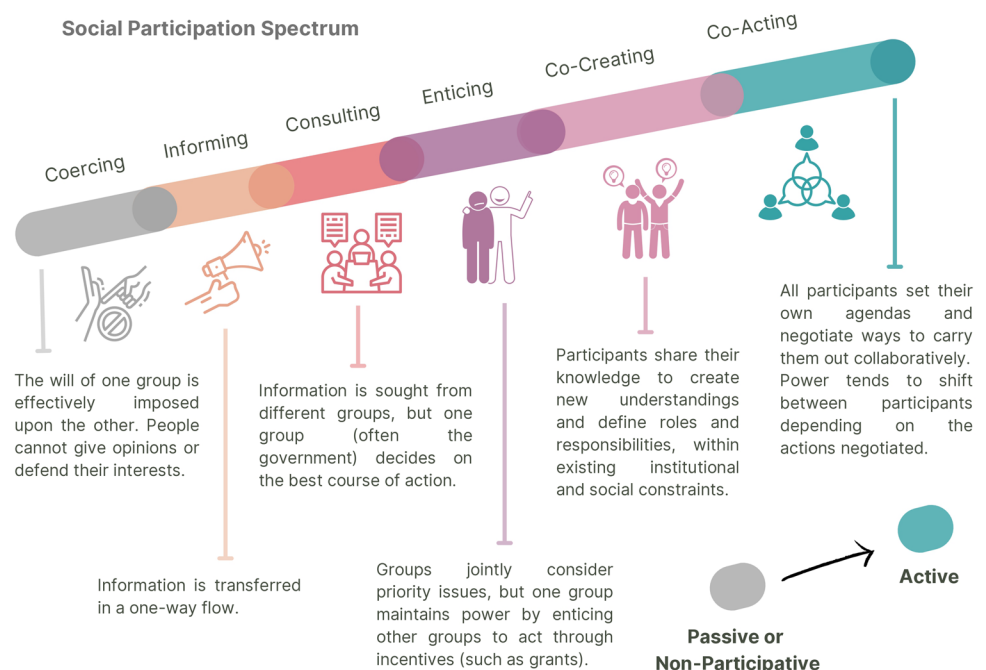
Social Participation Spectrum

Coercing

Informing

Consulting

Enticing

Co-Creating

Co-Acting

The will of one group is effectively imposed upon the other. People cannot give opinions or defend their interests.

Information is transferred in a one-way flow.

Information is sought from different groups, but one group (often the government) decides on the best course of action.

Groups jointly consider priority issues, but one group maintains power by enticing other groups to act through incentives (such as grants).

Participants share their knowledge to create new understandings and define roles and responsibilities, within existing institutional and social constraints.

All participants set their own agendas and negotiate ways to carry them out collaboratively. Power tends to shift between participants depending on the actions negotiated.

Active

Passive or Non-Participative